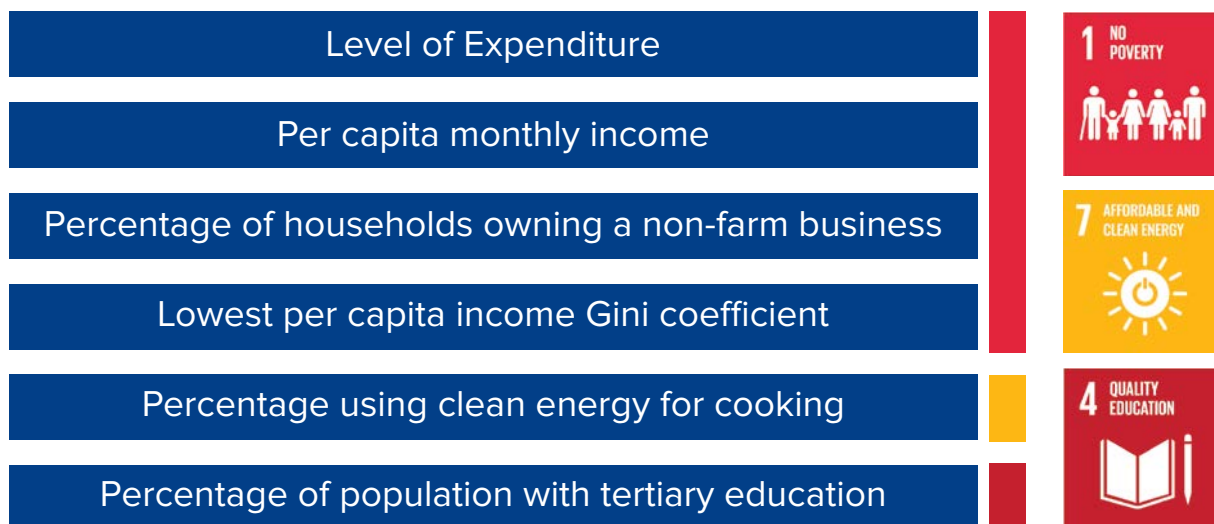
Level of Expenditure

Per capita monthly income

Percentage of households owning a non-farm business

Lowest per capita income Gini coefficient

Percentage using clean energy for cooking

Percentage of population with tertiary education

1 NO POVERTY

7 AFFORDABLE AND CLEAN ENERGY

4 QUALITY EDUCATION